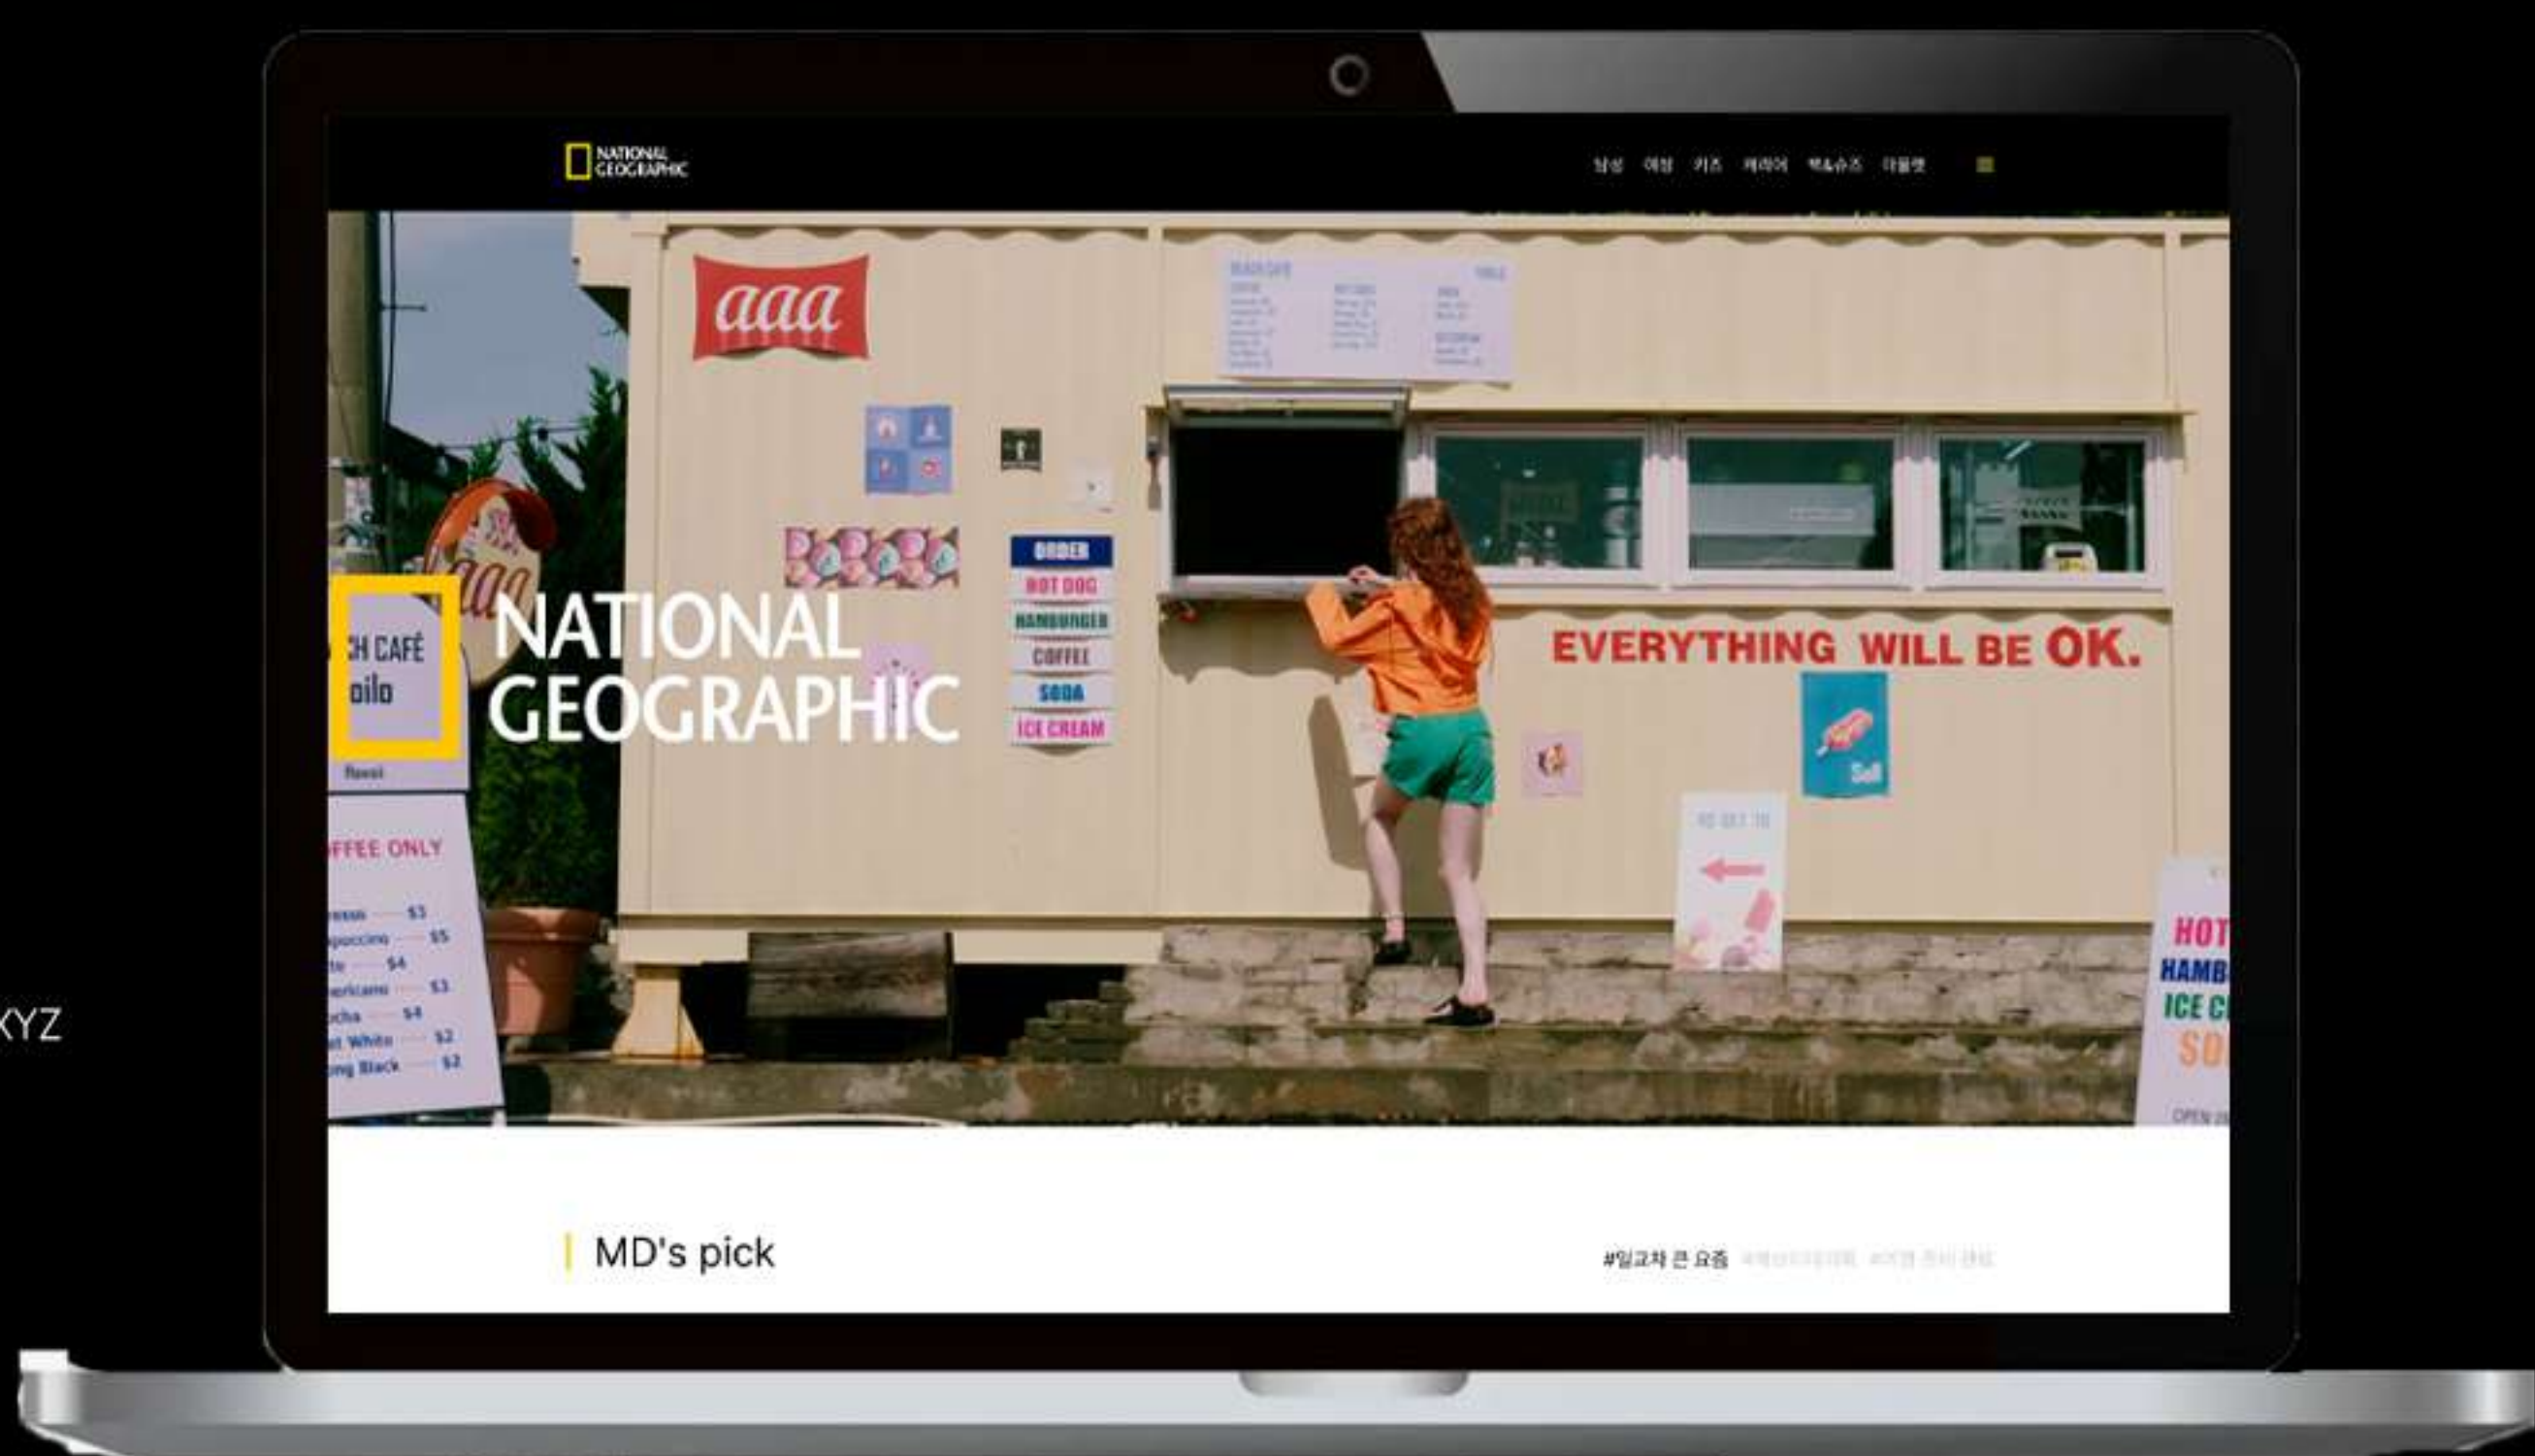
NATIONAL GEOGRAPHIC

남성 여성 키즈 캐리어 백&슈즈 더몰렛

aaa

ORDER
HOT DOG
HAMBURGER
COFFEE
SODA
ICE CREAM

EVERYTHING WILL BE OK.

NATIONAL GEOGRAPHIC

H CAFÉ
oilo

FFEE ONLY

HOT
HAMB
ICE C
SO

XYZ

MD's pick

#일교차 큰 요즘 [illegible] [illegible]